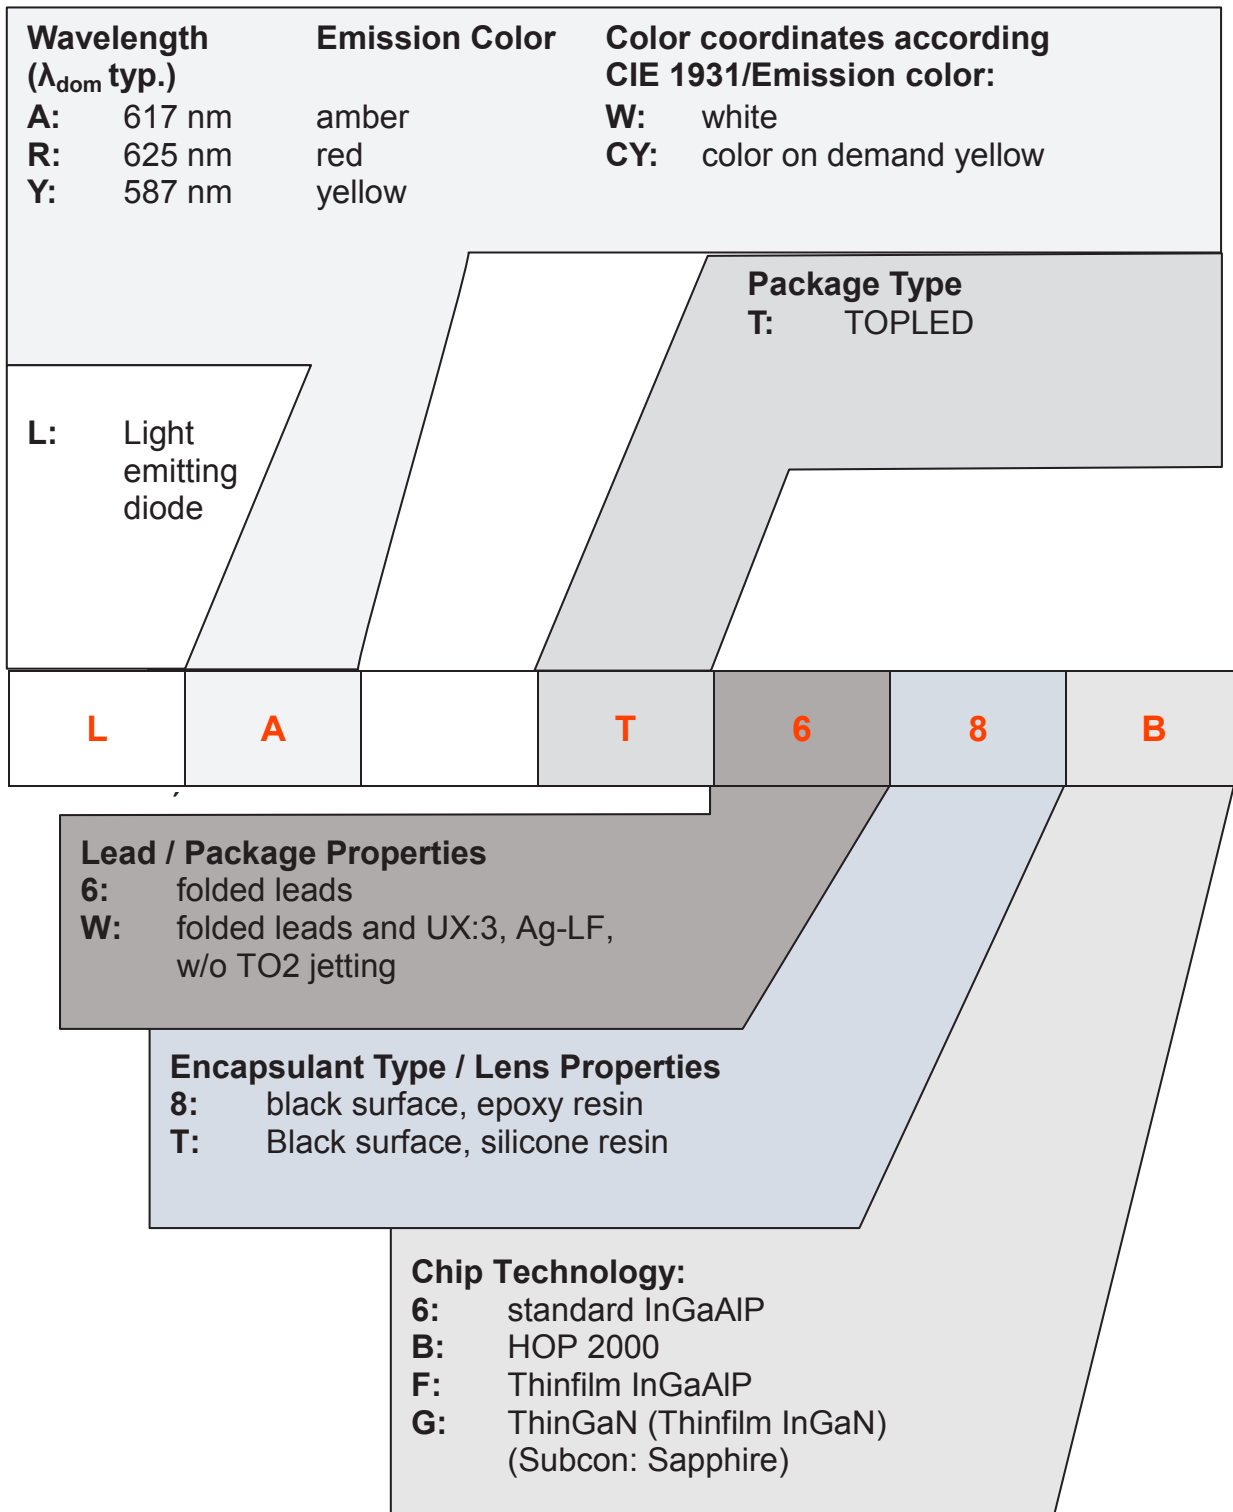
| Wavelength ($\lambda_{dom}$ typ.) | Emission Color | Color coordinates according CIE 1931/Emission color: |
|---|---|---|
| A: 617 nm | amber | W: white |
| R: 625 nm | red | CY: color on demand yellow |
| Y: 587 nm | yellow | |

Package Type
T: TOPLED

L: Light emitting diode

| L | A | | T | 6 | 8 | B |
|---|---|---|---|---|---|---|

Lead / Package Properties
6: folded leads
W: folded leads and UX:3, Ag-LF, w/o TO2 jetting

Encapsulant Type / Lens Properties
8: black surface, epoxy resin
T: Black surface, silicone resin

Chip Technology:
6: standard InGaAlP
B: HOP 2000
F: Thinfilm InGaAlP
G: ThinGaN (Thinfilm InGaN) (Subcon: Sapphire)